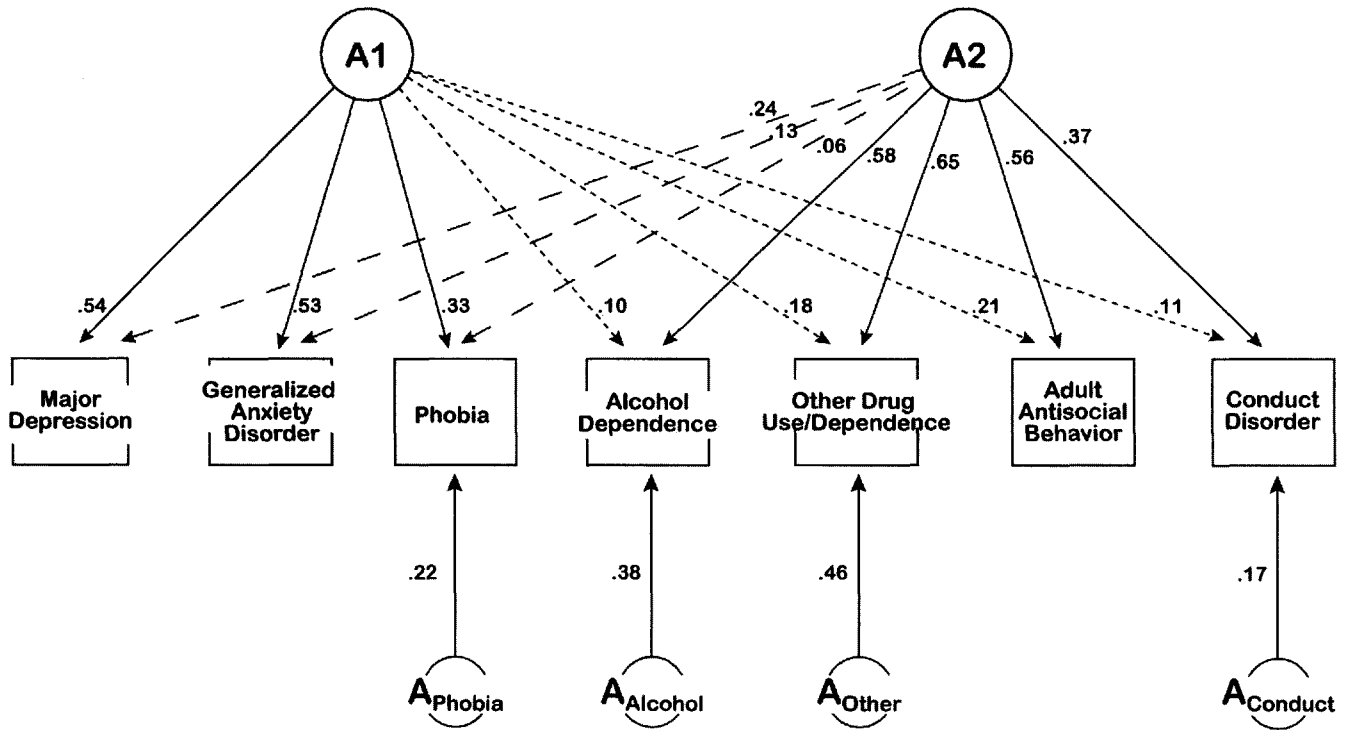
A1

A2

.24
.13
.06
.58
.65
.56
.37

.54
.53
.33
.10
.18
.21
.11

Major Depression

Generalized Anxiety Disorder

Phobia

Alcohol Dependence

Other Drug Use/Dependence

Adult Antisocial Behavior

Conduct Disorder

.22
.38
.46
.17

$A_{Phobia}$

$A_{Alcohol}$

$A_{Other}$

$A_{Conduct}$